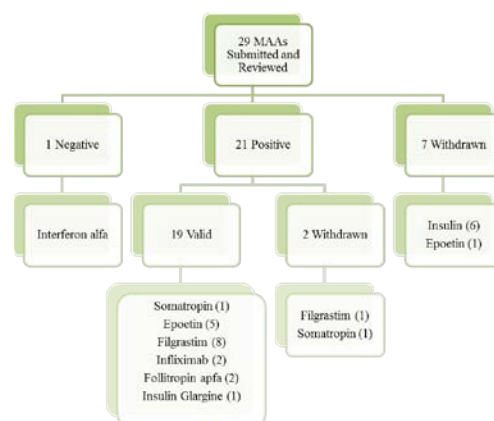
29 MAAs Submitted and Reviewed

1 Negative

21 Positive

7 Withdrawn

Interferon alfa

19 Valid

2 Withdrawn

Insulin (6)
Epoetin (1)

Somatropin (1)
Epoetin (5)
Filgrastim (8)
Infliximab (2)
Follitropin apfa (2)
Insulin Glargine (1)

Filgrastim (1)
Somatropin (1)